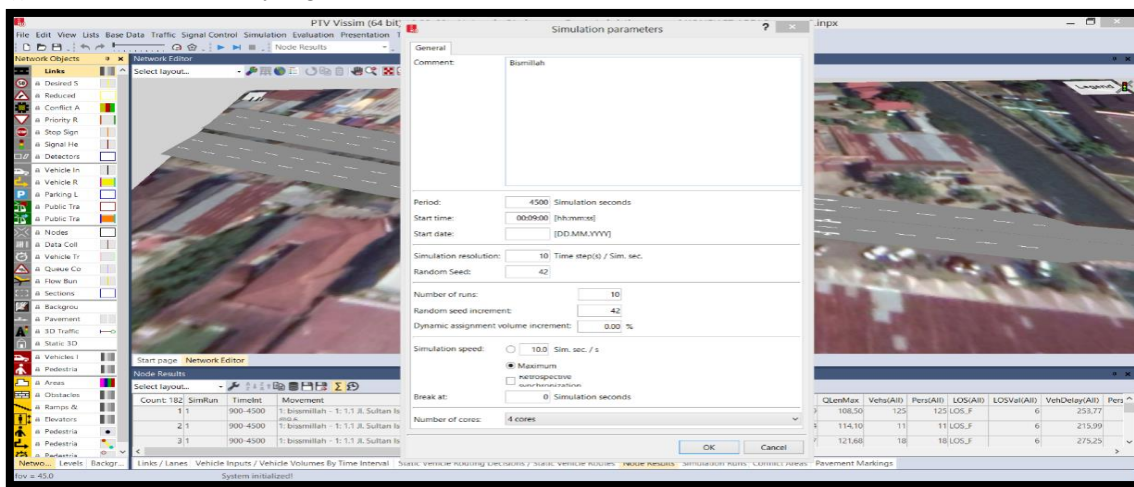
PTV Vissim (64 bit)
.inpx
File Edit View Lists Base Data Traffic Signal Control Simulation Evaluation Presentation
Node Results
Network Objects
Links
Desired S
Reducid
Conflict A
Priority R
Stop Sign
Signal He
Detectors
Vehicle In
Vehicle R
Parking L
Public Tra
Public Tra
Nodes
Data Coll
Vehicle Tr
Queue Co
Flow Bun
Sections
Backgrou
Pavement
3D Traffic
Static 3D
Vehicles I
Pedestria
Areas
Obstacles
Ramps &
Elevators
Pedestria
Pedestria
Pedestria
Netwo... Levels Backgr...
fov = 45.0
Network Editor
Select layout...
Legend
Start page Network Editor
Node Results
Select layout...

| Count: 182 | SimRun | TimeInt | Movement |
|---|---|---|---|
| 1 | 1 | 900-4500 | 1: bismillah - 1: 1.1 Jl. Sultan Is |
| 2 | 1 | 900-4500 | 1: bismillah - 1: 1.1 Jl. Sultan Is |
| 3 | 1 | 900-4500 | 1: bismillah - 1: 1.1 Jl. Sultan Is |

| QLenMax | Vehs(All) | Pers(All) | LOS(All) | LOSVal(All) | VehDelay(All) | Pers |
|---|---|---|---|---|---|---|
| 108,50 | 125 | 125 | LOS_F | 6 | 253,77 | |
| 114,10 | 11 | 11 | LOS_F | 6 | 215,99 | |
| 121,68 | 18 | 18 | LOS_F | 6 | 275,25 | |

Links / Lanes Vehicle Inputs / Vehicle Volumes By Time Interval Static Vehicle Routing Decisions / Static Vehicle Routes Node Results Simulation Runs Conflict Areas Pavement Markings
System initialized!

Simulation parameters
General
Comment: Bismillah
Period: 4500 Simulation seconds
Start time: 00:09:00 [hh:mm:ss]
Start date: [DD.MM.YYYY]
Simulation resolution: 10 Time step(s) / Sim. sec.
Random Seed: 42
Number of runs: 10
Random seed increment: 42
Dynamic assignment volume increment: 0.00 %
Simulation speed: 10.0 Sim. sec. / s
Maximum
Retrospective synchronization
Break at: 0 Simulation seconds
Number of cores: 4 cores
OK Cancel